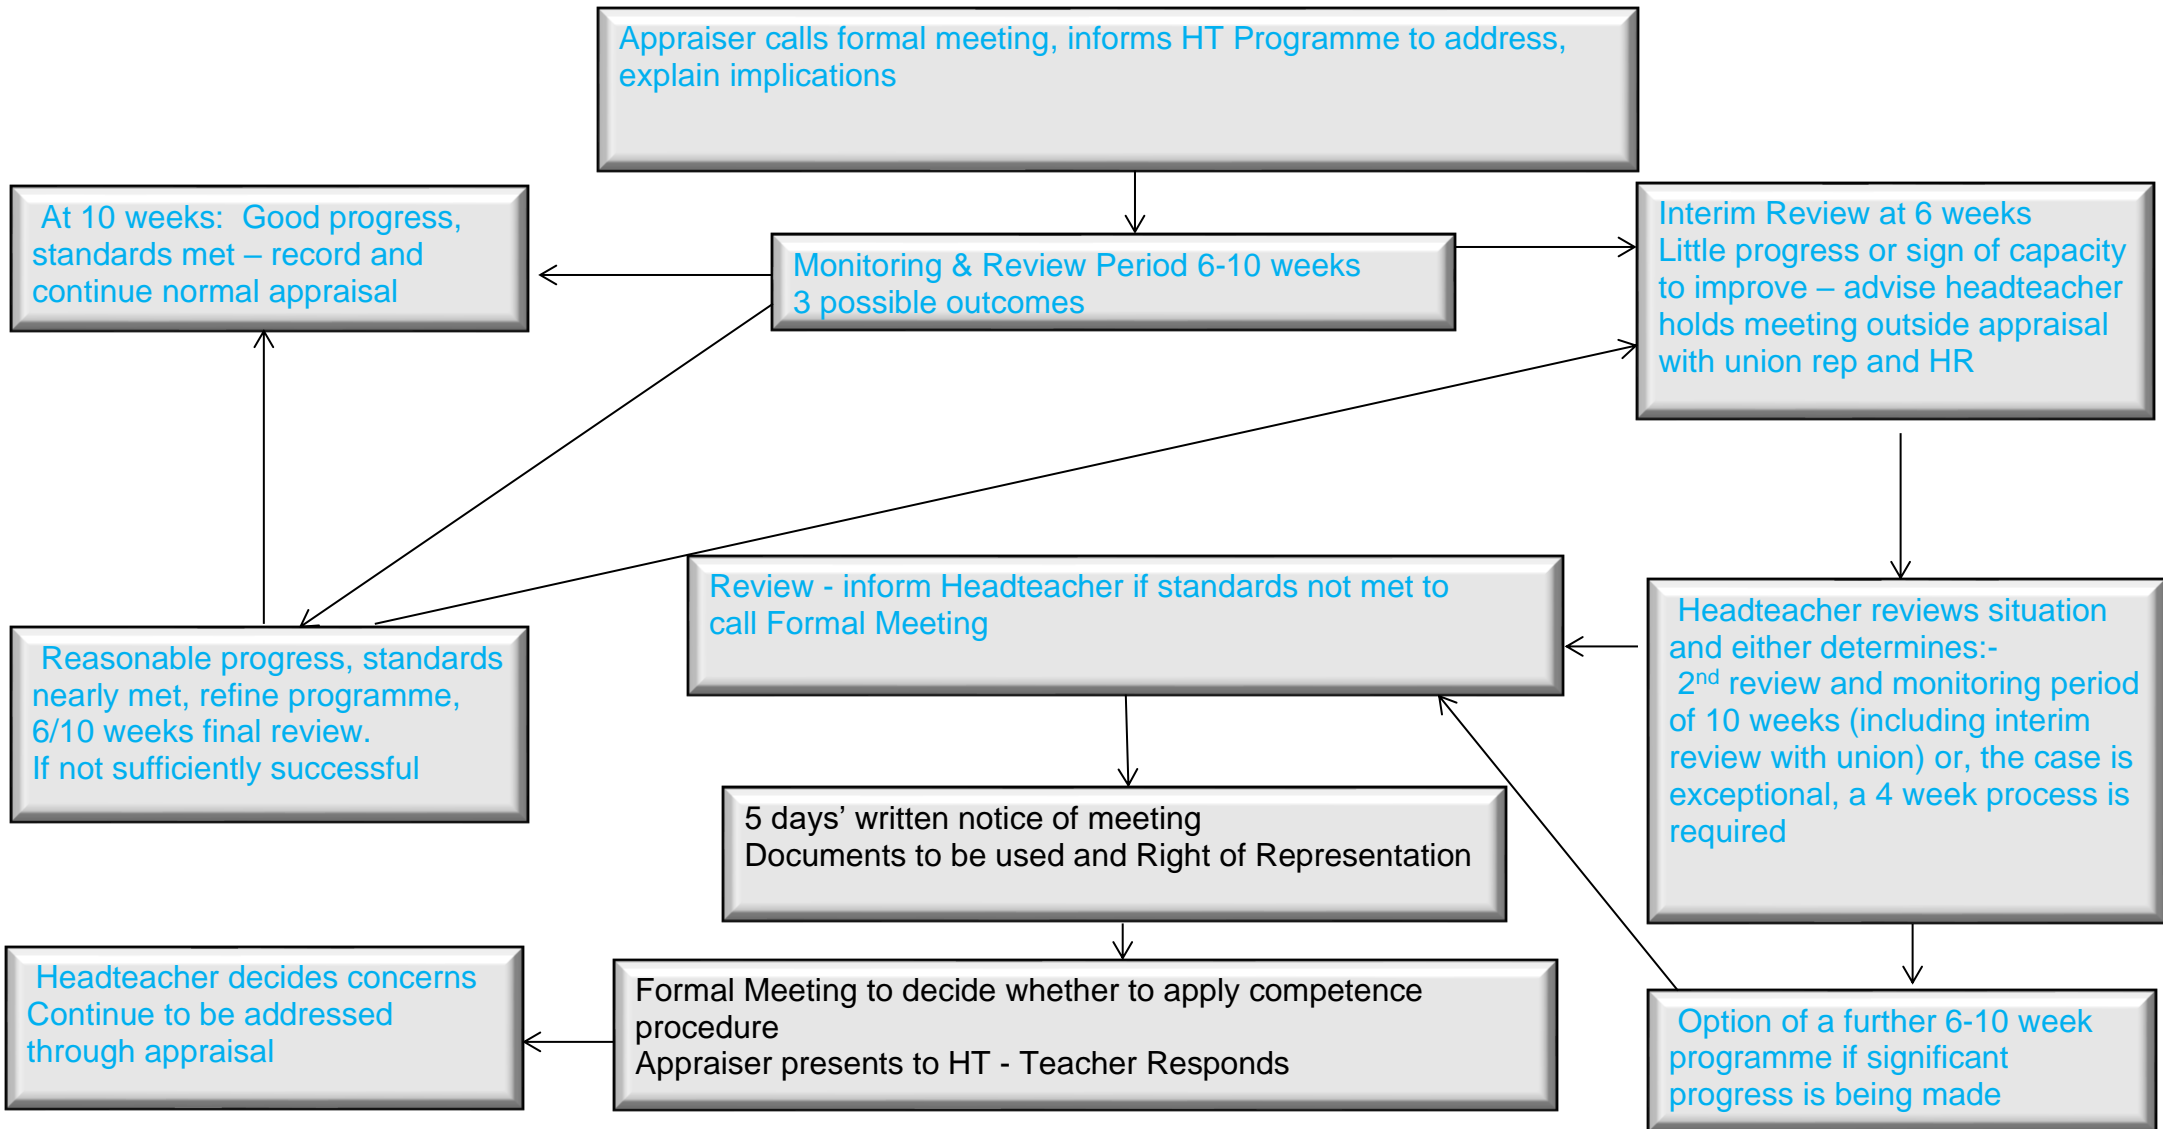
Appraiser calls formal meeting, informs HT Programme to address, explain implications

At 10 weeks: Good progress, standards met – record and continue normal appraisal

Monitoring & Review Period 6-10 weeks
3 possible outcomes

Interim Review at 6 weeks
Little progress or sign of capacity to improve – advise headteacher holds meeting outside appraisal with union rep and HR

Review - inform Headteacher if standards not met to call Formal Meeting

Headteacher reviews situation and either determines:-
$2^{nd}$ review and monitoring period of 10 weeks (including interim review with union) or, the case is exceptional, a 4 week process is required

Reasonable progress, standards nearly met, refine programme, 6/10 weeks final review.
If not sufficiently successful

5 days' written notice of meeting
Documents to be used and Right of Representation

Headteacher decides concerns Continue to be addressed through appraisal

Formal Meeting to decide whether to apply competence procedure
Appraiser presents to HT - Teacher Responds

Option of a further 6-10 week programme if significant progress is being made